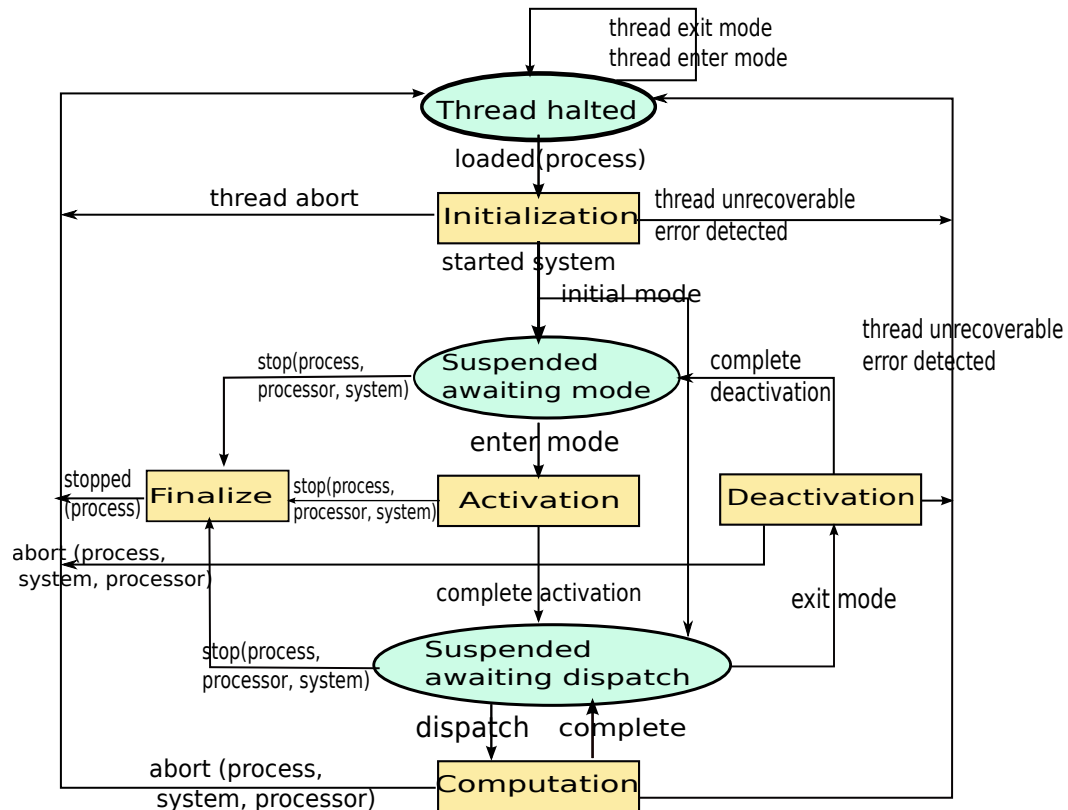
thread exit mode
thread enter mode

Thread halted

loaded(process)

thread abort

Initialization

thread unrecoverable error detected

started system

initial mode

thread unrecoverable error detected

stop(process, processor, system)

Suspended awaiting mode

complete deactivation

enter mode

stopped (process)

Finalize

stop(process, processor, system)

Activation

Deactivation

abort (process, system, processor)

complete activation

exit mode

stop(process, processor, system)

Suspended awaiting dispatch

dispatch

complete

abort (process, system, processor)

Computation